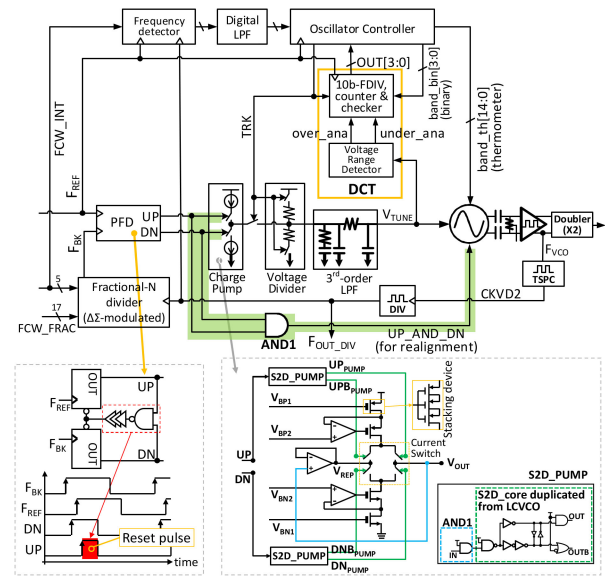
Frequency detector

Digital LPF

Oscillator Controller

OUT[3:0]

band_bin[3:0] (binary)

10b-FDIV, counter & checker

TRK

over_ana

under_ana

Voltage Range Detector

DCT

band_th[14:0] (thermometer)

FCW_INT

$F_{REF}$

$F_{BK}$

PFD

UP

DN

$V_{TUNE}$

Doubler (X2)

$F_{VCO}$

TSPC

Charge Pump

Voltage Divider

$3^{rd}$-order LPF

5

17

FCW_FRAC

Fractional-N divider (ΔΣ-modulated)

CKVD2

DIV

AND1

$F_{OUT\_DIV}$

UP_AND_DN (for realignment)

OUT

UP

$F_{REF}$

$F_{BK}$

OUT

DN

$F_{BK}$

$F_{REF}$

DN

UP

Reset pulse

time

S2D_PUMP

$UP_{PUMP}$

$UPB_{PUMP}$

$V_{BP1}$

$V_{BP2}$

Stacking device

UP

DN

Current Switch

$V_{REP}$

$V_{OUT}$

$V_{BN2}$

$V_{BN1}$

S2D_PUMP

$DNB_{PUMP}$

$DN_{PUMP}$

S2D_PUMP

AND1

S2D_core duplicated from LCVCO

IN

OUT

OUTB